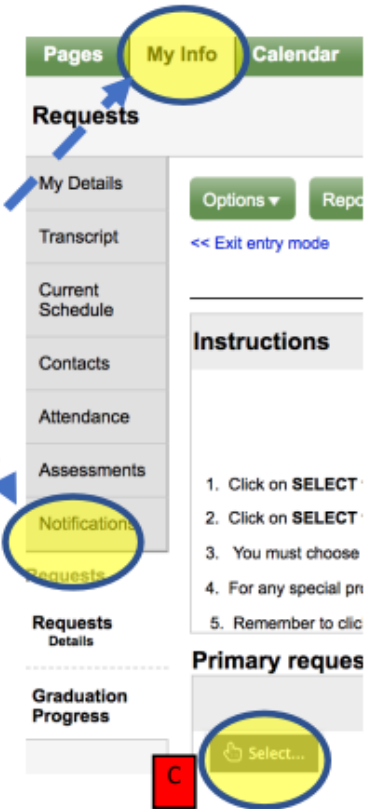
Pages
My Info
Calendar

Requests

My Details
Transcript
Current Schedule
Contacts
Attendance
Assessments
Notifications
Requests
Requests
Details
Graduation Progress

Options ▾
Repo

<< Exit entry mode

Instructions

1. Click on SELECT
2. Click on SELECT
3. You must choose
4. For any special pr
5. Remember to clic

Primary reques

Select...

C